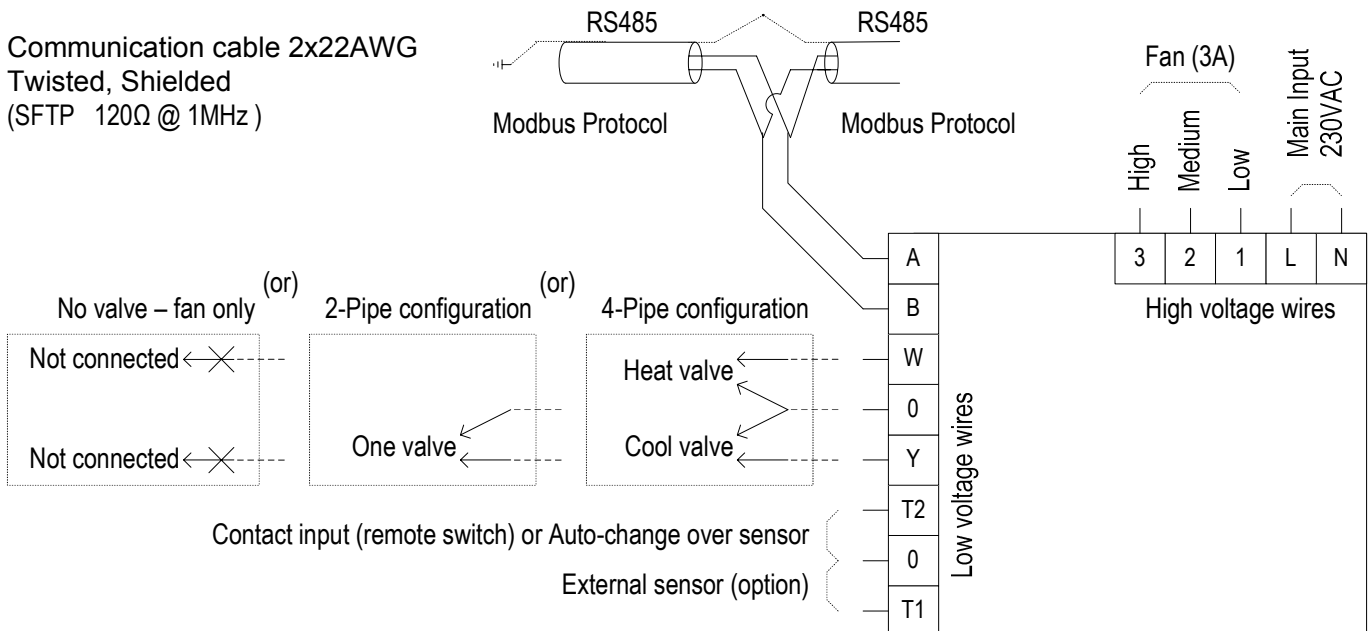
Communication cable 2x22AWG
Twisted, Shielded
(SFTP 120Ω @ 1MHz )

RS485

RS485

Modbus Protocol

Modbus Protocol

Fan (3A)

High

Medium

Low

Main Input
230VAC

3 | 2 | 1 | L | N

High voltage wires

A

B

W

0

Y

T2

0

T1

Low voltage wires

No valve – fan only (or)

2-Pipe configuration (or)

4-Pipe configuration

Not connected

Not connected

One valve

Heat valve

Cool valve

Contact input (remote switch) or Auto-change over sensor

External sensor (option)